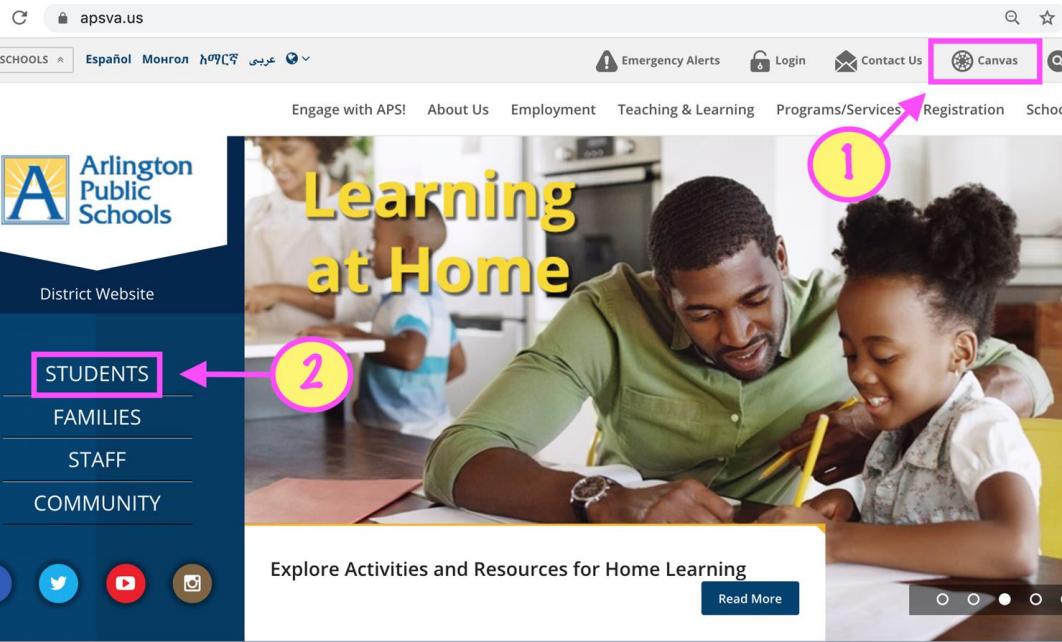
apsva.us

SCHOOLS Español Монгол አማርኛ عربى

Emergency Alerts Login Contact Us Canvas

Engage with APS! About Us Employment Teaching & Learning Programs/Services Registration Schoo

Arlington Public Schools

District Website

STUDENTS

FAMILIES

STAFF

COMMUNITY

1

2

Learning at Home

Explore Activities and Resources for Home Learning

Read More